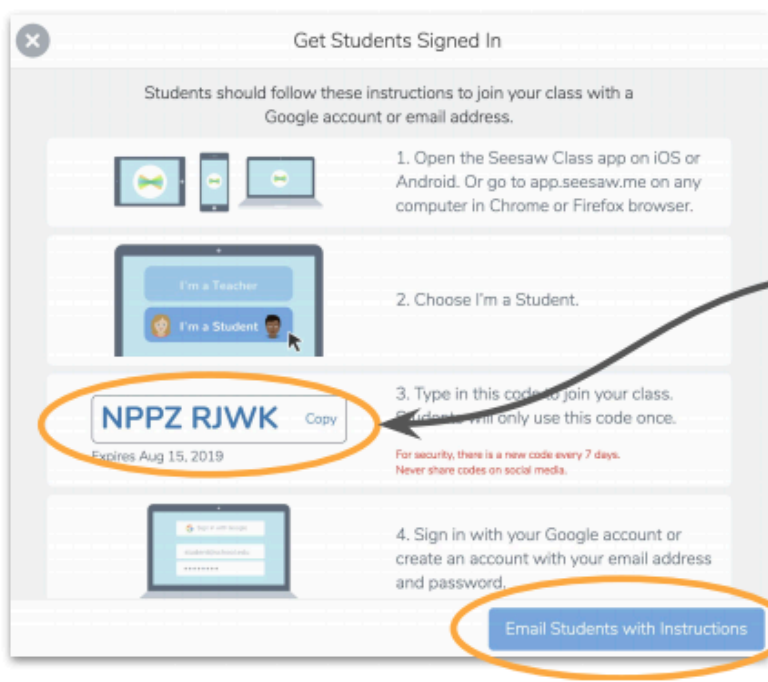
Get Students Signed In

Students should follow these instructions to join your class with a Google account or email address.

1. Open the Seesaw Class app on iOS or Android. Or go to app.seesaw.me on any computer in Chrome or Firefox browser.

I'm a Teacher

I'm a Student

2. Choose I'm a Student.

NPPZ RJWK Copy

Expires Aug 15, 2019

3. Type in this code to join your class. Students will only use this code once.

For security, there is a new code every 7 days. Never share codes on social media.

Sign in with Google

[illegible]

••••••••

4. Sign in with your Google account or create an account with your email address and password.

Email Students with Instructions